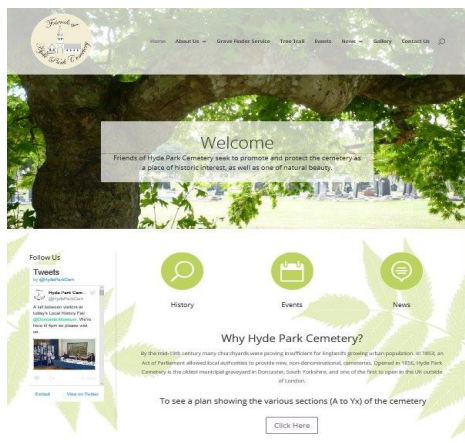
Friends of Hyde Park Cemetery

Home About Us Grave Finder Service Tree Trail Events News Gallery Contact Us

Welcome

Friends of Hyde Park Cemetery seek to promote and protect the cemetery as a place of historic interest, as well as one of natural beauty.

Follow Us

Tweets by @HydeParkCem

Hyde Park Cem... @HydeParkCem

A lot between visitors at today's Local History Fair @DoncasterMuseum. We're here til 4pm so please visit us.

Embed View on Twitter

History

Events

News

Why Hyde Park Cemetery?

By the mid-19th century many churchyards were proving insufficient for England's growing urban population. In 1853, an Act of Parliament allowed local authorities to provide new, non-denominational, cemeteries. Opened in 1856, Hyde Park Cemetery is the oldest municipal graveyard in Doncaster, South Yorkshire, and one of the first to open in the UK outside of London.

To see a plan showing the various sections (A to Yx) of the cemetery

Click Here